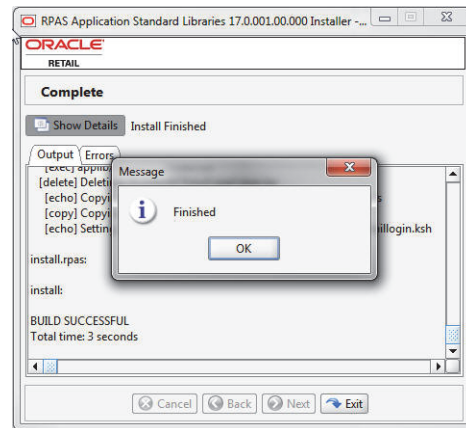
RPAS Application Standard Libraries 17.0.001.00.000 Installer -...

ORACLE
RETAIL

Complete

Show Details Install Finished

Output Errors

[exec] appli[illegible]
[delete] Deleti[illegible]
[echo] Copyi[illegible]
[copy] Copyi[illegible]
[echo] Settin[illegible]

install.rpas:

install:

BUILD SUCCESSFUL
Total time: 3 seconds

Message

Finished

OK

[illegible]s

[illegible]illogin.ksh

Cancel Back Next Exit